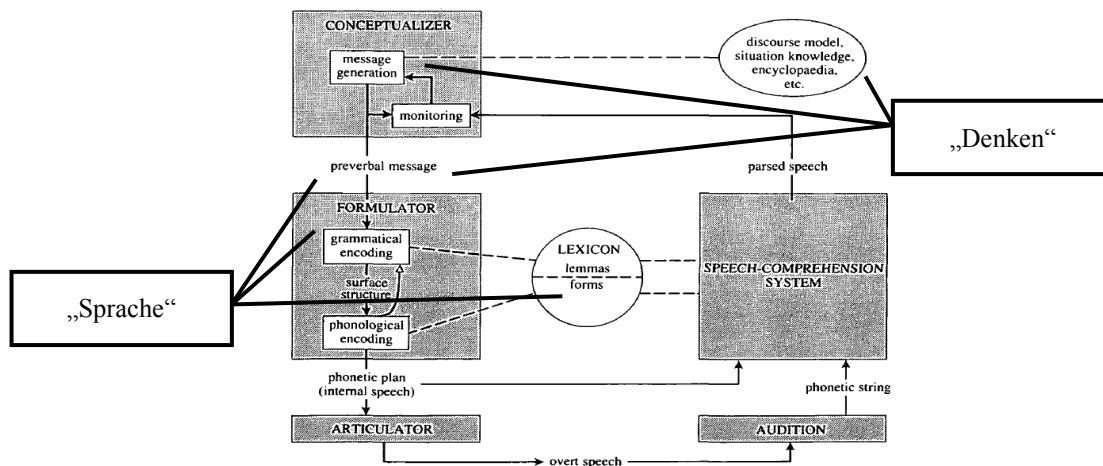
CONCEPTUALIZER

message generation

monitoring

discourse model, situation knowledge, encyclopaedia, etc.

„Denken“

preverbal message

parsed speech

FORMULATOR

grammatical encoding

surface structure

phonological encoding

LEXICON
lemmas
forms

SPEECH-COMPREHENSION SYSTEM

„Sprache“

phonetic plan (internal speech)

phonetic string

ARTICULATOR

AUDITION

overt speech